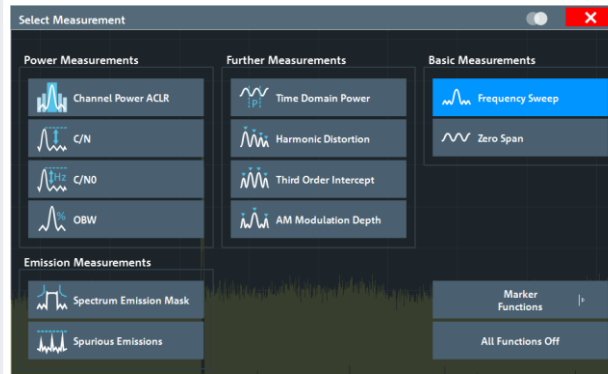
Select Measurement

Power Measurements

Channel Power ACLR

C/N

C/N0

OBW

Further Measurements

Time Domain Power

Harmonic Distortion

Third Order Intercept

AM Modulation Depth

Basic Measurements

Frequency Sweep

Zero Span

Emission Measurements

Spectrum Emission Mask

Spurious Emissions

Marker Functions

All Functions Off